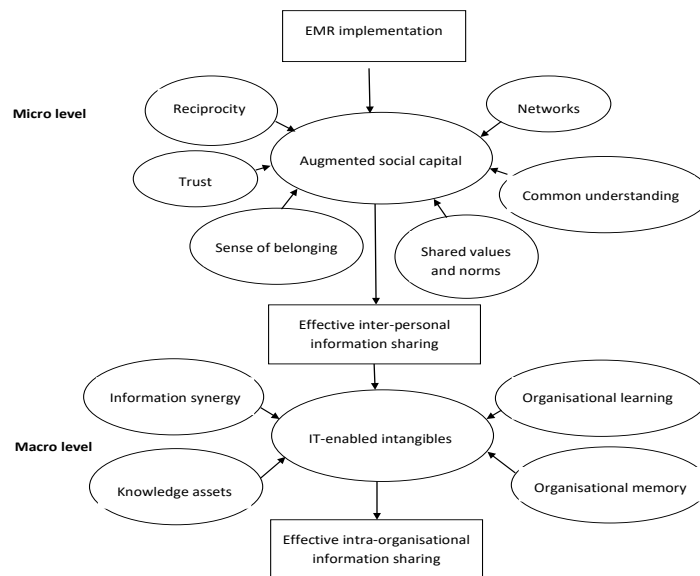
EMR implementation

Micro level

Reciprocity

Networks

Augmented social capital

Trust

Common understanding

Sense of belonging

Shared values and norms

Effective inter-personal information sharing

Information synergy

Organisational learning

Macro level

IT-enabled intangibles

Knowledge assets

Organisational memory

Effective intra-organisational information sharing